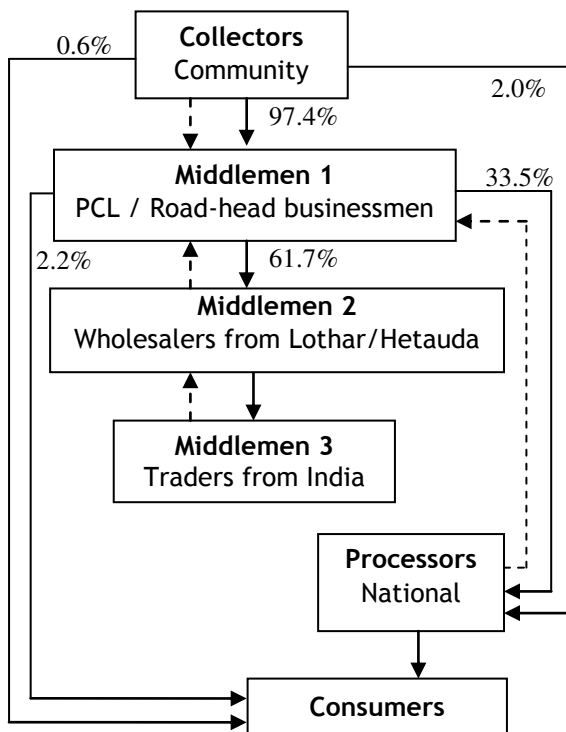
0.6%

Collectors
Community

2.0%

97.4%

Middlemen 1
PCL / Road-head businessmen

33.5%

2.2%

61.7%

Middlemen 2
Wholesalers from Lothar/Hetauda

Middlemen 3
Traders from India

Processors
National

Consumers